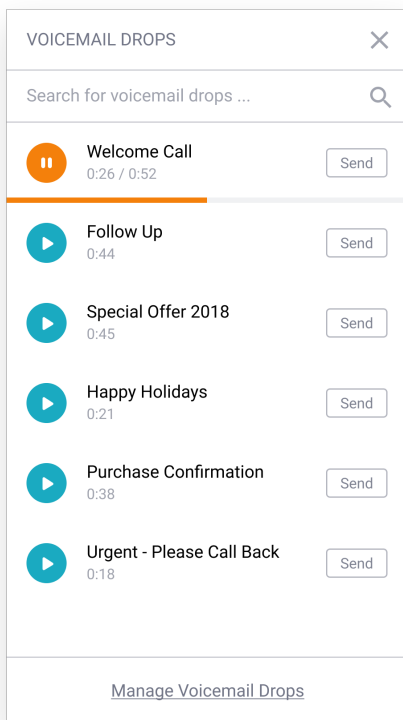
VOICEMAIL DROPS

Search for voicemail drops ...

Welcome Call
0:26 / 0:52
Send

Follow Up
0:44
Send

Special Offer 2018
0:45
Send

Happy Holidays
0:21
Send

Purchase Confirmation
0:38
Send

Urgent - Please Call Back
0:18
Send

Manage Voicemail Drops